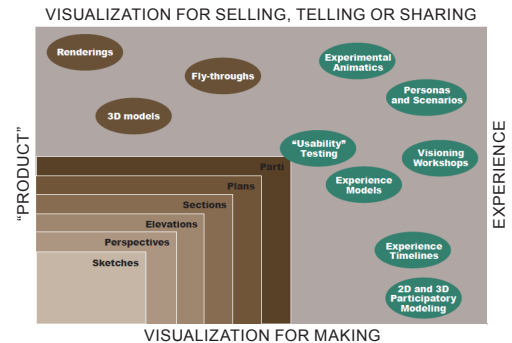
VISUALIZATION FOR SELLING, TELLING OR SHARING

"PRODUCT"

EXPERIENCE

Renderings

Fly-throughs

3D models

Experimental Animatics

Personas and Scenarios

"Usability" Testing

Visioning Workshops

Experience Models

Parti

Plans

Sections

Elevations

Perspectives

Sketches

Experience Timelines

2D and 3D Participatory Modeling

VISUALIZATION FOR MAKING